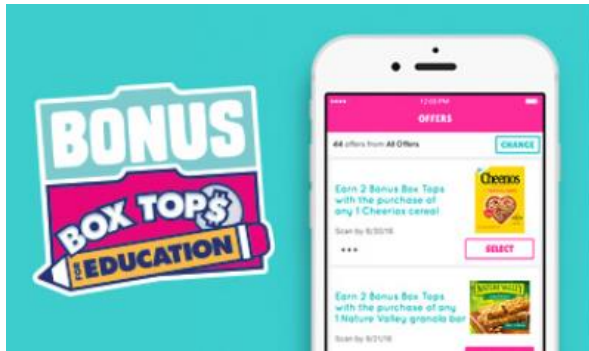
BONUS
BOX TOP$ FOR EDUCATION

•••• 12:00 PM
OFFERS
44 offers from All Offers
CHANGE

Earn 2 Bonus Box Tops with the purchase of any 1 Cheerios cereal
Scan by 9/30/16
•••
Cheerios
SELECT

Earn 2 Bonus Box Tops with the purchase of any 1 Nature Valley granola bar
Scan by 9/31/16
NATURE VALLEY